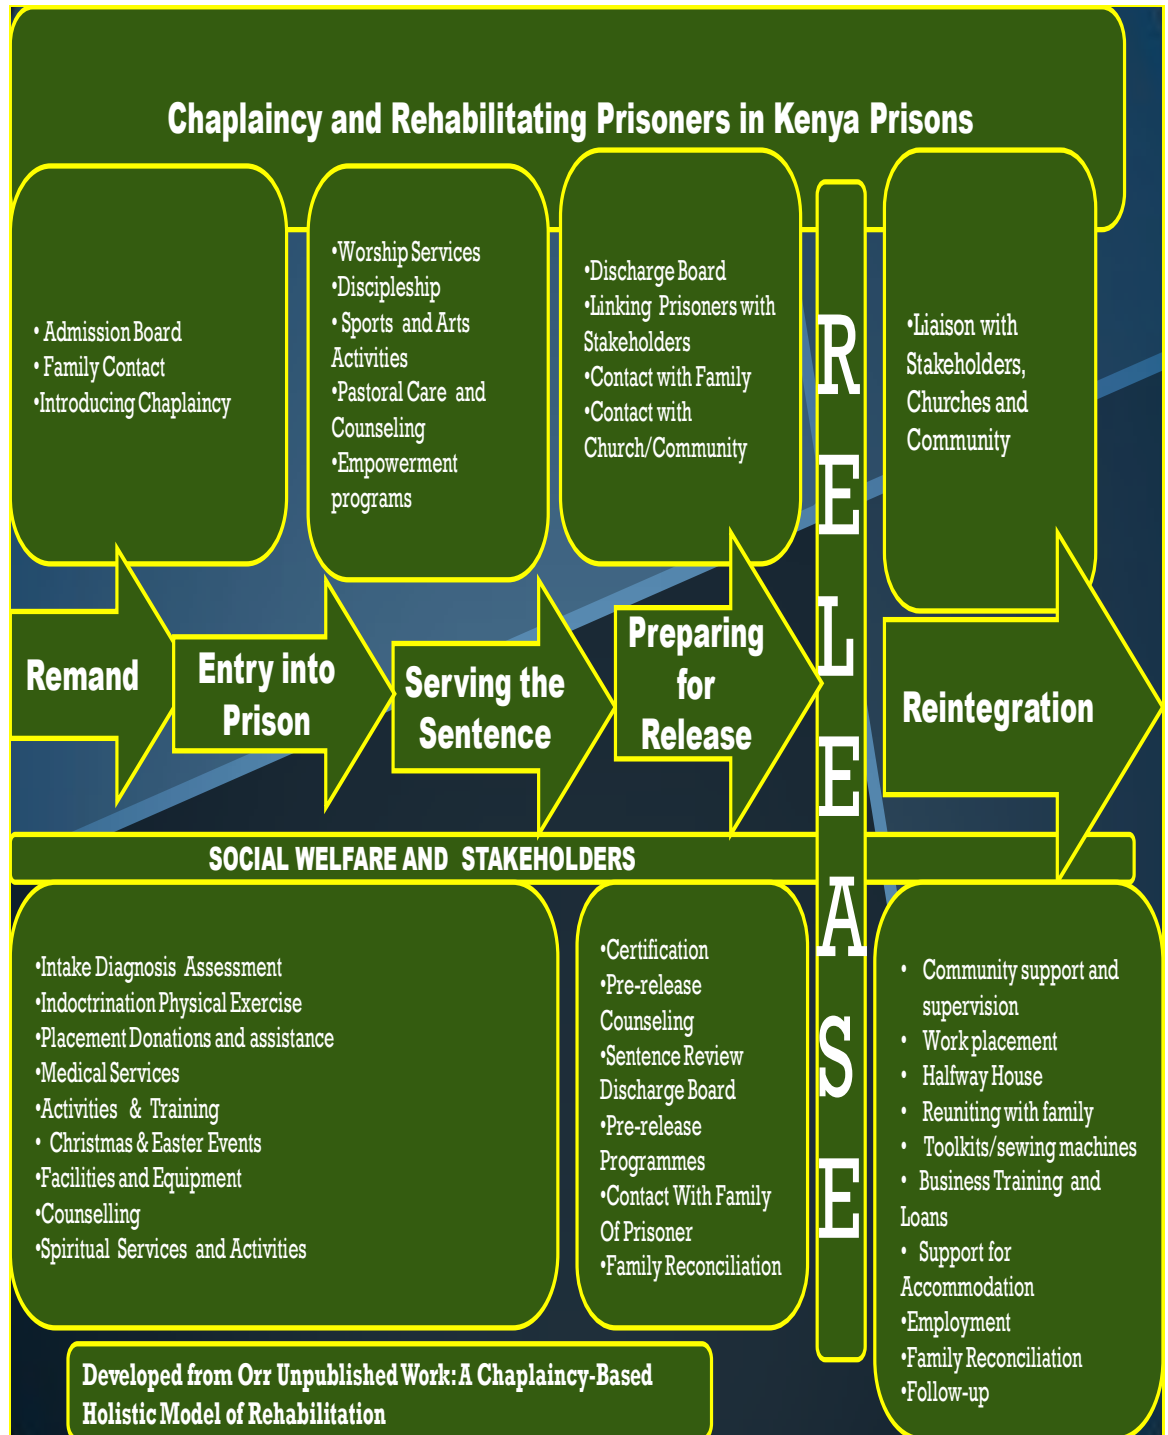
Chaplaincy and Rehabilitating Prisoners in Kenya Prisons

• Admission Board
• Family Contact
•Introducing Chaplaincy

•Worship Services
•Discipleship
• Sports and Arts Activities
•Pastoral Care and Counseling
•Empowerment programs

•Discharge Board
•Linking Prisoners with Stakeholders
•Contact with Family
•Contact with Church/Community

RELEASE

•Liaison with Stakeholders, Churches and Community

Remand

Entry into Prison

Serving the Sentence

Preparing for Release

Reintegration

SOCIAL WELFARE AND STAKEHOLDERS

•Intake Diagnosis Assessment
•Indoctrination Physical Exercise
•Placement Donations and assistance
•Medical Services
•Activities & Training
• Christmas & Easter Events
•Facilities and Equipment
•Counselling
•Spiritual Services and Activities

•Certification
•Pre-release Counseling
•Sentence Review Discharge Board
•Pre-release Programmes
•Contact With Family Of Prisoner
•Family Reconciliation

• Community support and supervision
• Work placement
• Halfway House
• Reuniting with family
• Toolkits/sewing machines
• Business Training and Loans
• Support for Accommodation
•Employment
•Family Reconciliation
•Follow-up

Developed from Orr Unpublished Work: A Chaplaincy-Based Holistic Model of Rehabilitation